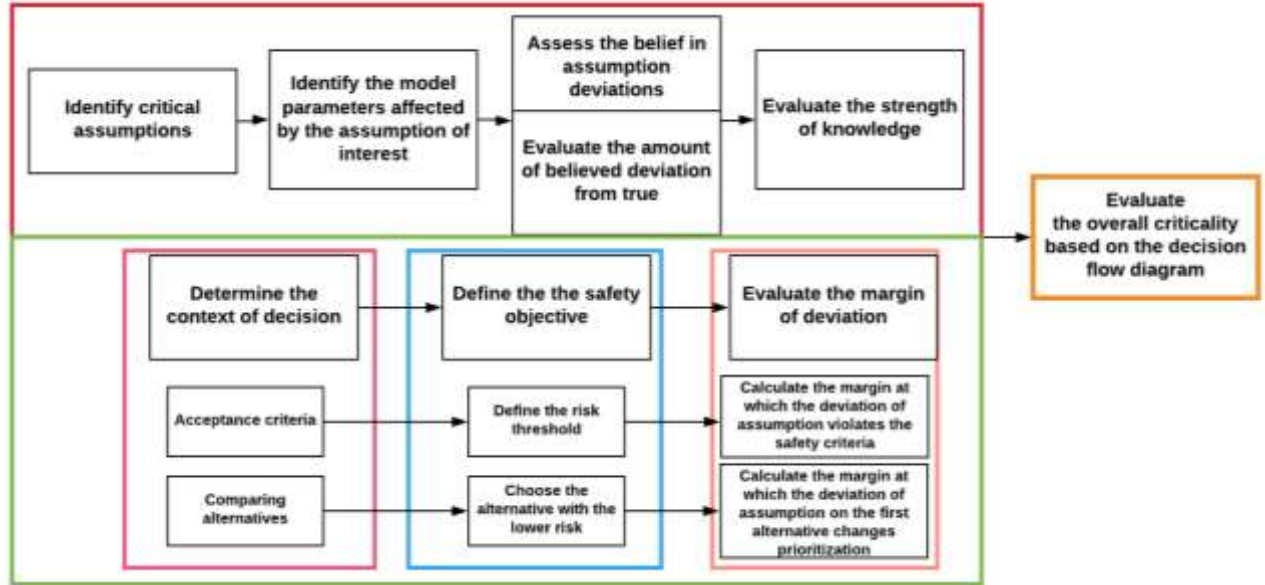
Identify critical assumptions

Identify the model parameters affected by the assumption of interest

Assess the belief in assumption deviations

Evaluate the amount of believed deviation from true

Evaluate the strength of knowledge

Evaluate the overall criticality based on the decision flow diagram

Determine the context of decision

Define the the safety objective

Evaluate the margin of deviation

Acceptance criteria

Define the risk threshold

Calculate the margin at which the deviation of assumption violates the safety criteria

Comparing alternatives

Choose the alternative with the lower risk

Calculate the margin at which the deviation of assumption on the first alternative changes prioritization